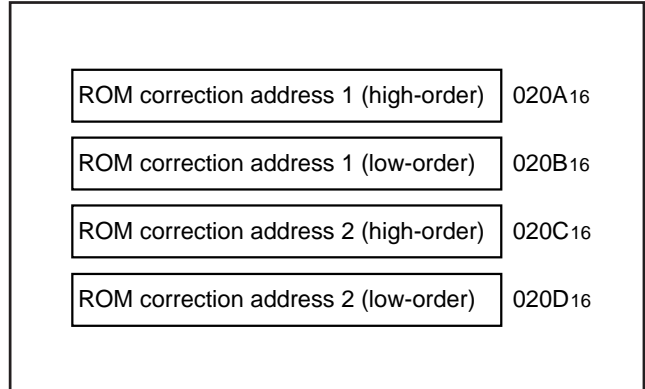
ROM correction address 1 (high-order) $020A_{16}$

ROM correction address 1 (low-order) $020B_{16}$

ROM correction address 2 (high-order) $020C_{16}$

ROM correction address 2 (low-order) $020D_{16}$